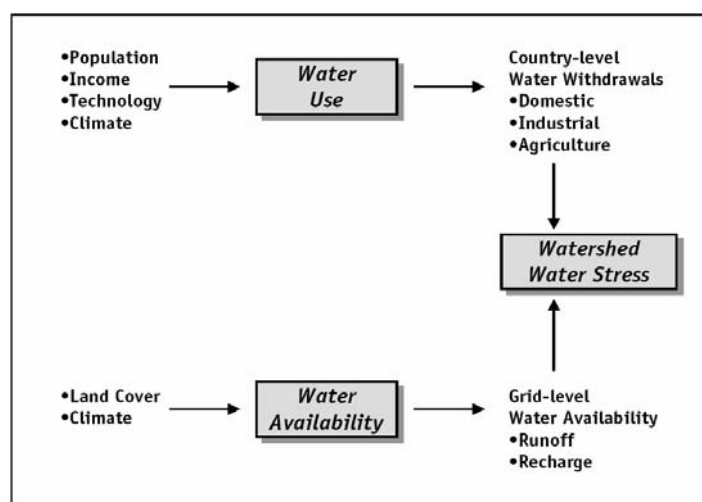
•Population
•Income
•Technology
•Climate

Water Use

Country-level Water Withdrawals
•Domestic
•Industrial
•Agriculture

Watershed Water Stress

•Land Cover
•Climate

Water Availability

Grid-level Water Availability
•Runoff
•Recharge